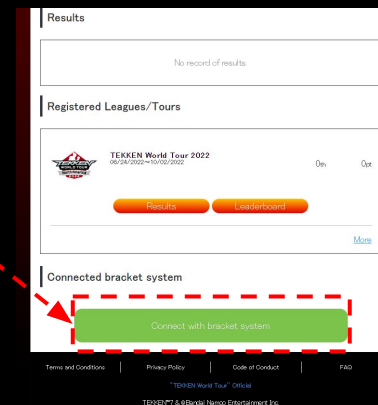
Results

No record of results.

Registered Leagues/Tours

TEKKEN World Tour 2022
06/24/2022〜10/02/2022

0th

0pt

Results

Leaderboard

More

Connected bracket system

Connect with bracket system

Terms and Conditions

Privacy Policy

Code of Conduct

FAQ

"TEKKEN World Tour" Official

TEKKEN™7 & ©Bandai Namco Entertainment Inc.